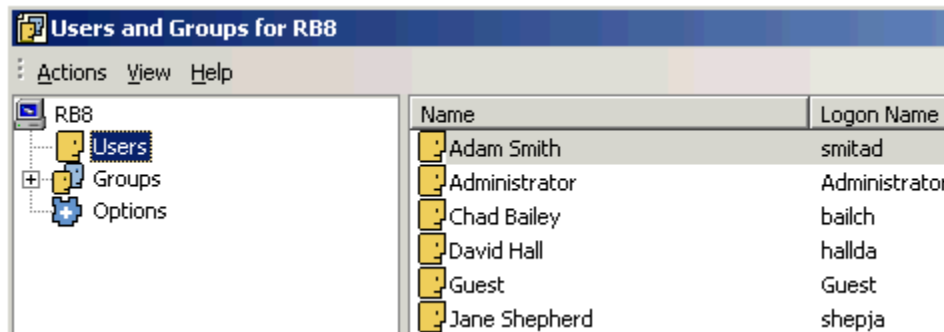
Users and Groups for RB8

Actions View Help

RB8
Users
Groups
Options

| Name | Logon Name |
|---|---|
| Adam Smith | smitad |
| Administrator | Administrator |
| Chad Bailey | bailch |
| David Hall | hallda |
| Guest | Guest |
| Jane Shepherd | shepja |